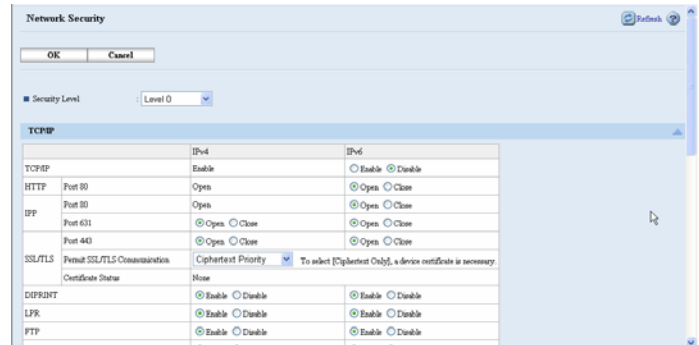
Network Security

Refresh

OK Cancel

Security Level : Level 0

TCP/IP

| | | IPv4 | IPv6 |
|---|---|---|---|
| TCP/IP | | Enable | Enable Disable |
| HTTP | Port 80 | Open | Open Close |
| IPP | Port 80 | Open | Open Close |
| | Port 631 | Open Close | Open Close |
| SSL/TLS | Port 443 | Open Close | Open Close |
| | Permit SSL/TLS Communication | Ciphertext Priority | To select [Ciphertext Only], a device certificate is necessary. |
| | Certificate Status | None | |
| DIPRINT | | Enable Disable | Enable Disable |
| LPR | | Enable Disable | Enable Disable |
| FTP | | Enable Disable | Enable Disable |